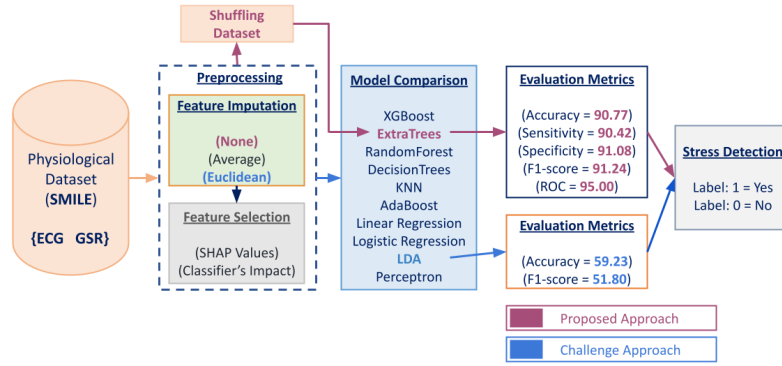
Shuffling Dataset

Physiological Dataset (SMILE)

{ECG GSR}

Preprocessing

Feature Imputation

(None)
(Average)
(Euclidean)

Feature Selection

(SHAP Values)
(Classifier's Impact)

Model Comparison

XGBoost
ExtraTrees
RandomForest
DecisionTrees
KNN
AdaBoost
Linear Regression
Logistic Regression
LDA
Perceptron

Evaluation Metrics

(Accuracy = 90.77)
(Sensitivity = 90.42)
(Specificity = 91.08)
(F1-score = 91.24)
(ROC = 95.00)

Evaluation Metrics

(Accuracy = 59.23)
(F1-score = 51.80)

Stress Detection

Label: 1 = Yes
Label: 0 = No

Proposed Approach

Challenge Approach